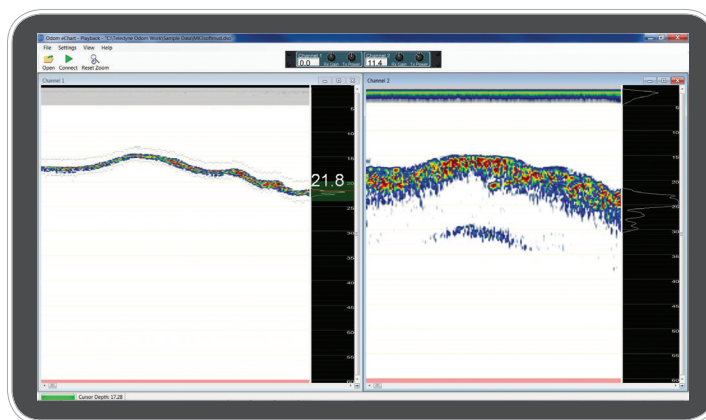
Odom eChart - Playback - "C:\Teledyne Odom Work\Sample Data\MKIIsoftmud.dsv"

File Settings View Help

Open Connect Reset Zoom

Channel 1
0.0

Channel 2
11.4

Channel 1

5
10
15
21.8
25
30
35
40
45
50
55
60

Channel 2

5
10
15
20
25
30
35
40
45
50
55
60

Cursor Depth: 17.28